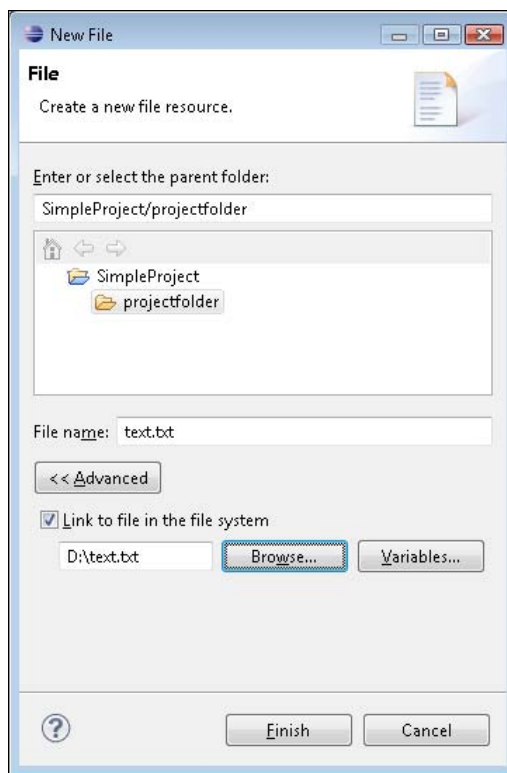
New File

File

Create a new file resource.

Enter or select the parent folder:

SimpleProject/projectfolder

SimpleProject

projectfolder

File name: text.txt

<< Advanced

Link to file in the file system

D:\text.txt

Browse...

Variables...

?

Finish

Cancel